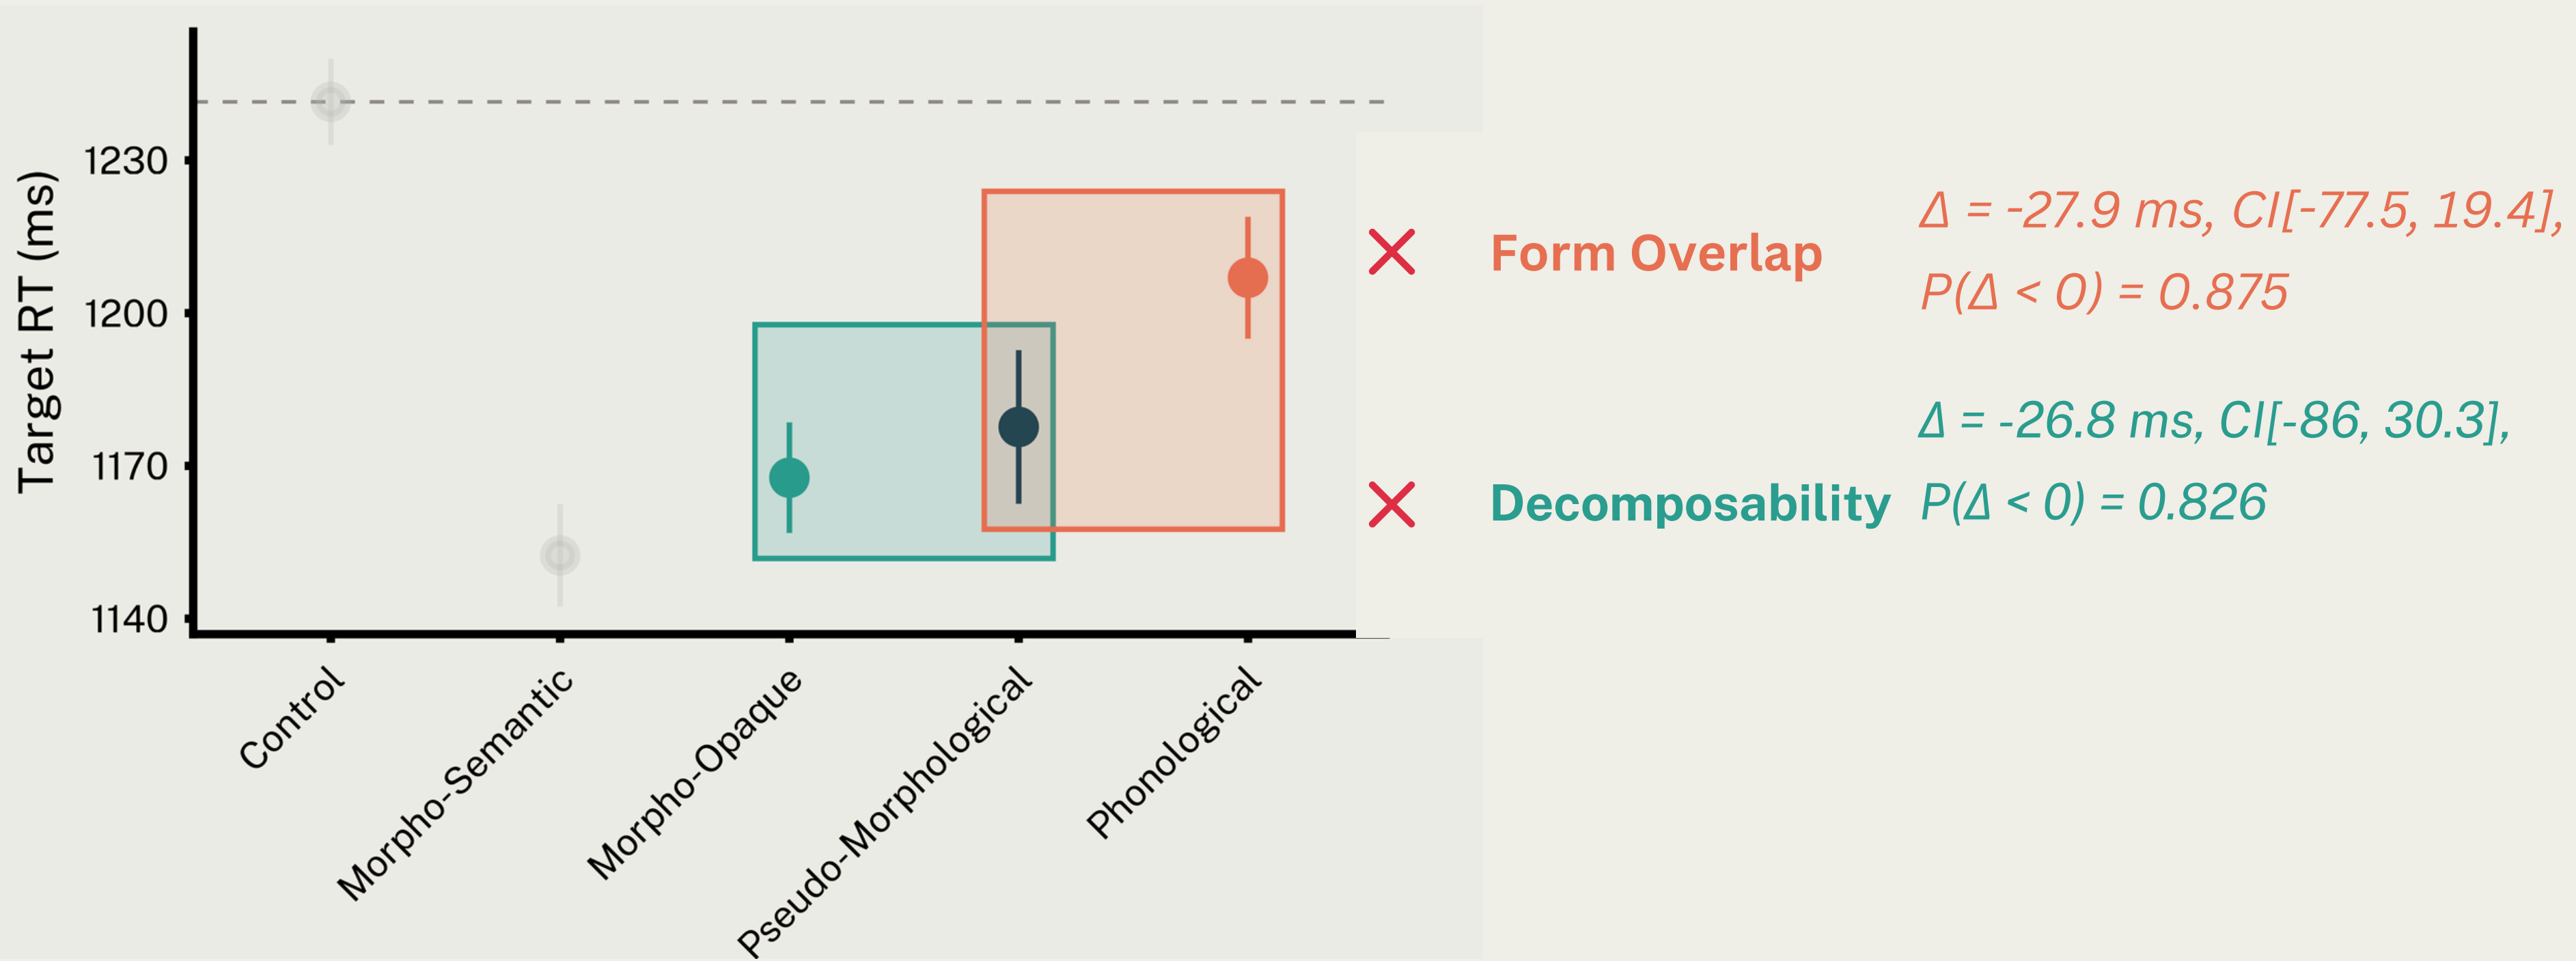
Target RT (ms)

1230
1200
1170
1140

Control
Morpho-Semantic
Morpho-Opaque
Pseudo-Morphological
Phonological

Form Overlap $\Delta = -27.9$ ms, CI[-77.5, 19.4], $P(\Delta < 0) = 0.875$

Decomposability $\Delta = -26.8$ ms, CI[-86, 30.3], $P(\Delta < 0) = 0.826$